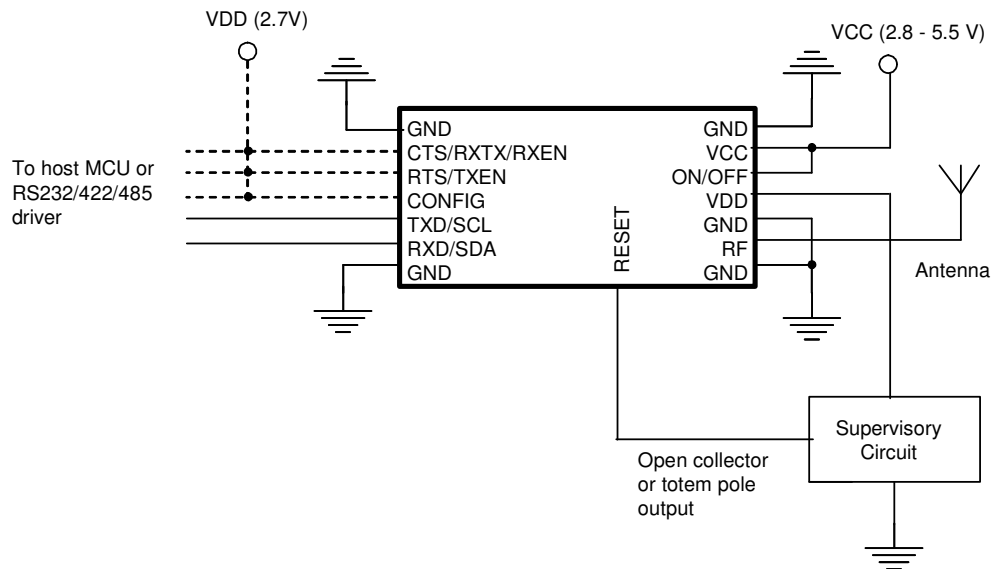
VDD (2.7V)

VCC (2.8 - 5.5 V)

To host MCU or RS232/422/485 driver

GND
CTS/RXTX/RXEN
RTS/TXEN
CONFIG
TXD/SCL
RXD/SDA
GND

RESET

GND
VCC
ON/OFF
VDD
GND
RF
GND

Antenna

Supervisory Circuit

Open collector or totem pole output